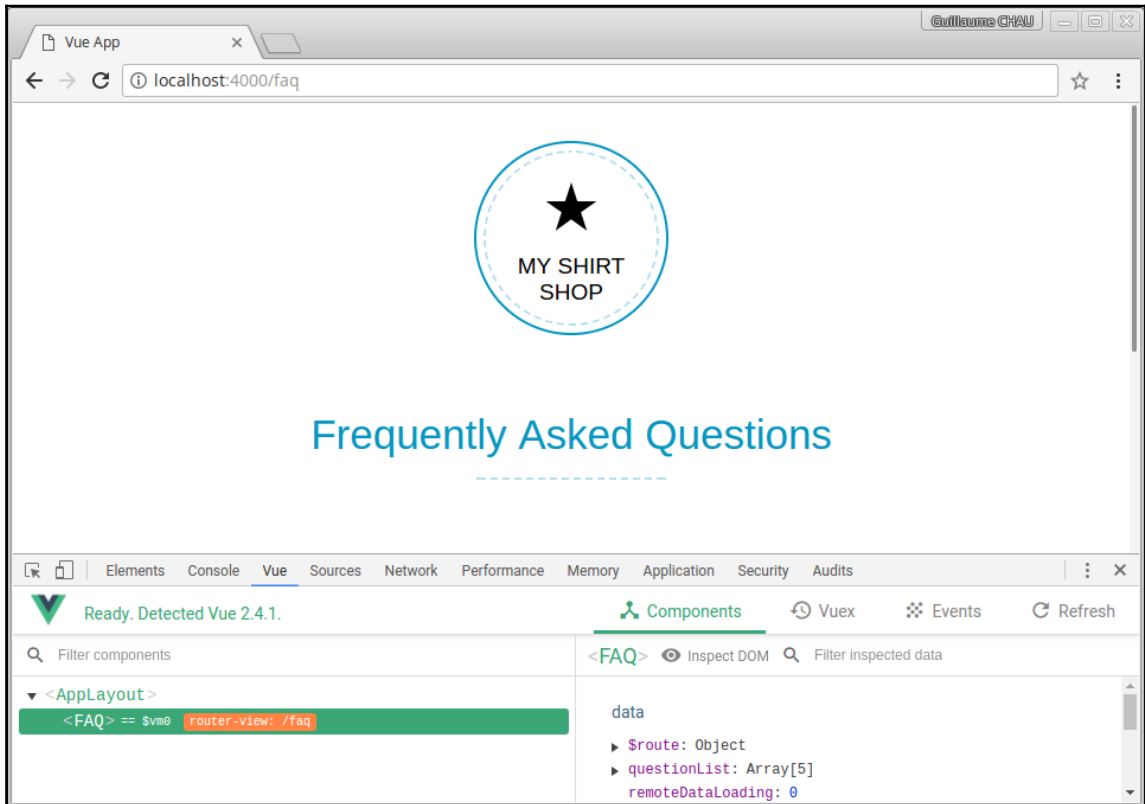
Guillaume CHAU

Vue App ×

localhost:4000/faq

MY SHIRT SHOP

Frequently Asked Questions

Elements Console Vue Sources Network Performance Memory Application Security Audits

Ready. Detected Vue 2.4.1.

Components Vuex Events Refresh

Filter components

<FAQ> Inspect DOM Filter inspected data

<AppLayout>
<FAQ> == $vm0 router-view: /faq

data
$route: Object
questionList: Array[5]
remoteDataLoading: 0